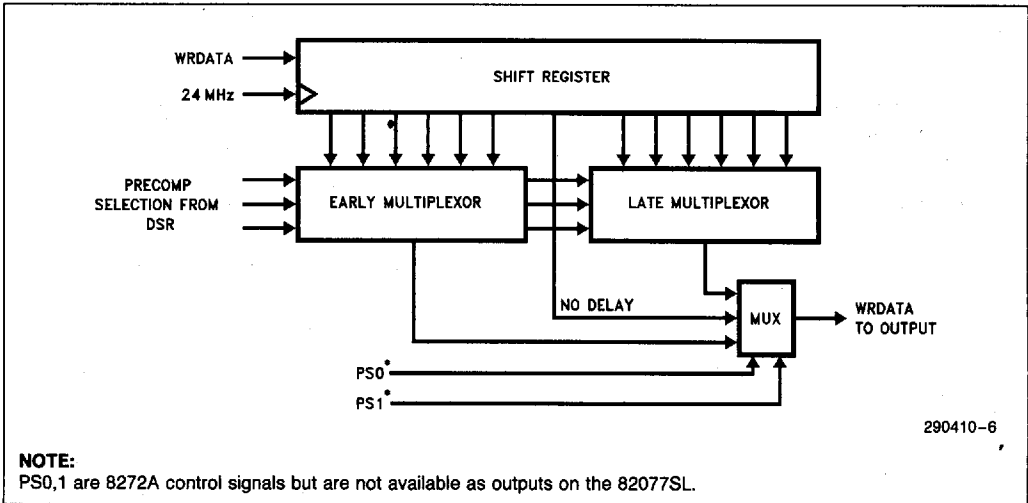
WRDATA
24 MHz
SHIFT REGISTER
PRECOMP SELECTION FROM DSR
EARLY MULTIPLEXOR
LATE MULTIPLEXOR
NO DELAY
MUX
WRDATA TO OUTPUT
PS0*
PS1*
290410–6

NOTE:
PS0,1 are 8272A control signals but are not available as outputs on the 82077SL.